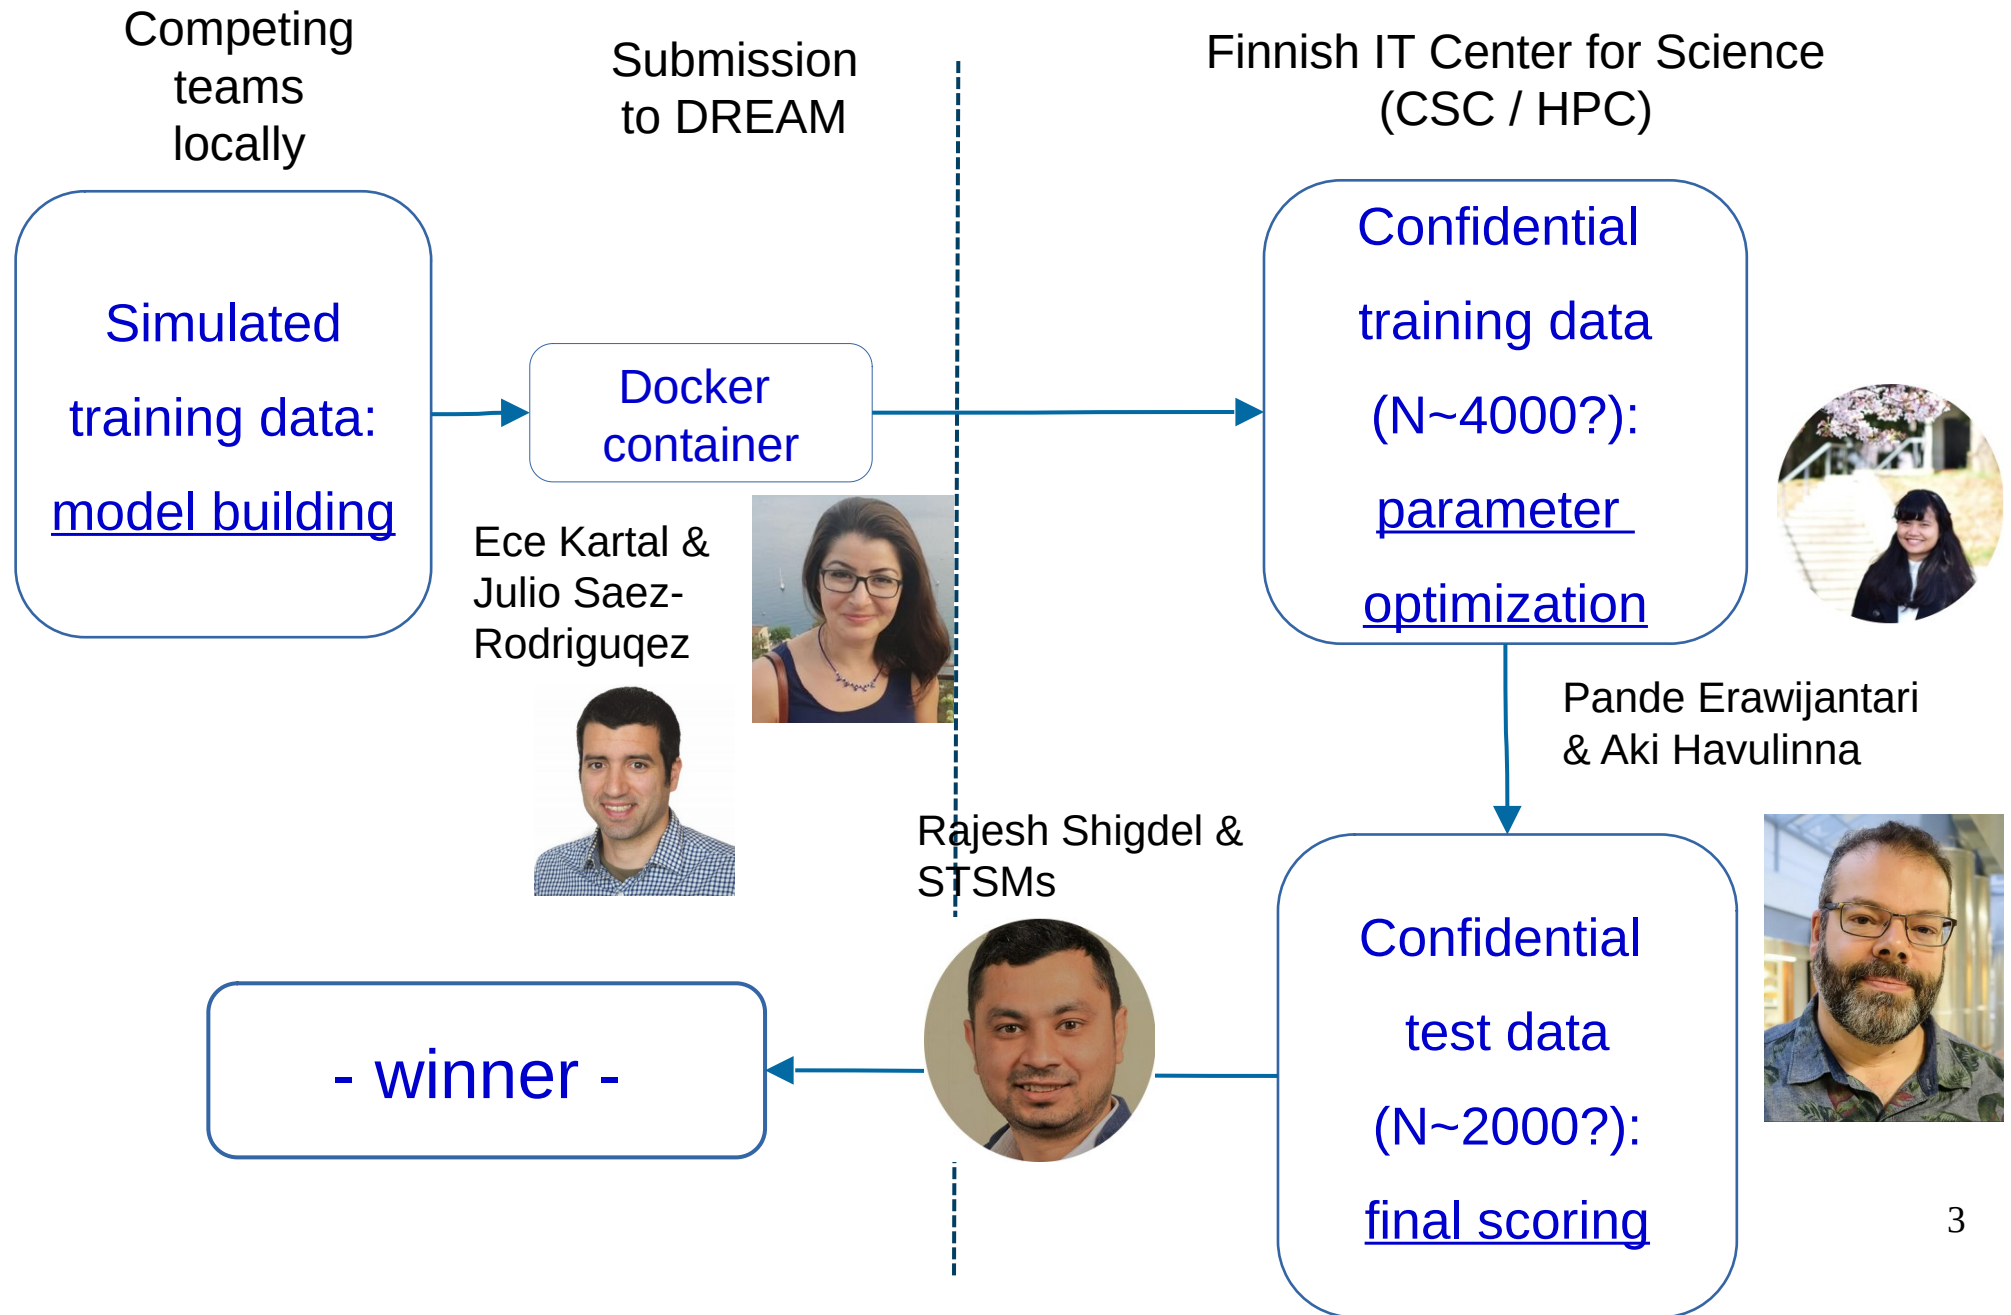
Competing teams locally

Submission to DREAM

Finnish IT Center for Science (CSC / HPC)

Simulated training data: model building

Docker container

Confidential training data (N~4000?): parameter optimization

Ece Kartal & Julio Saez-Rodriguqez

Pande Erawijantari & Aki Havulinna

Rajesh Shigdel & STSMs

Confidential test data (N~2000?): final scoring

- winner -

3